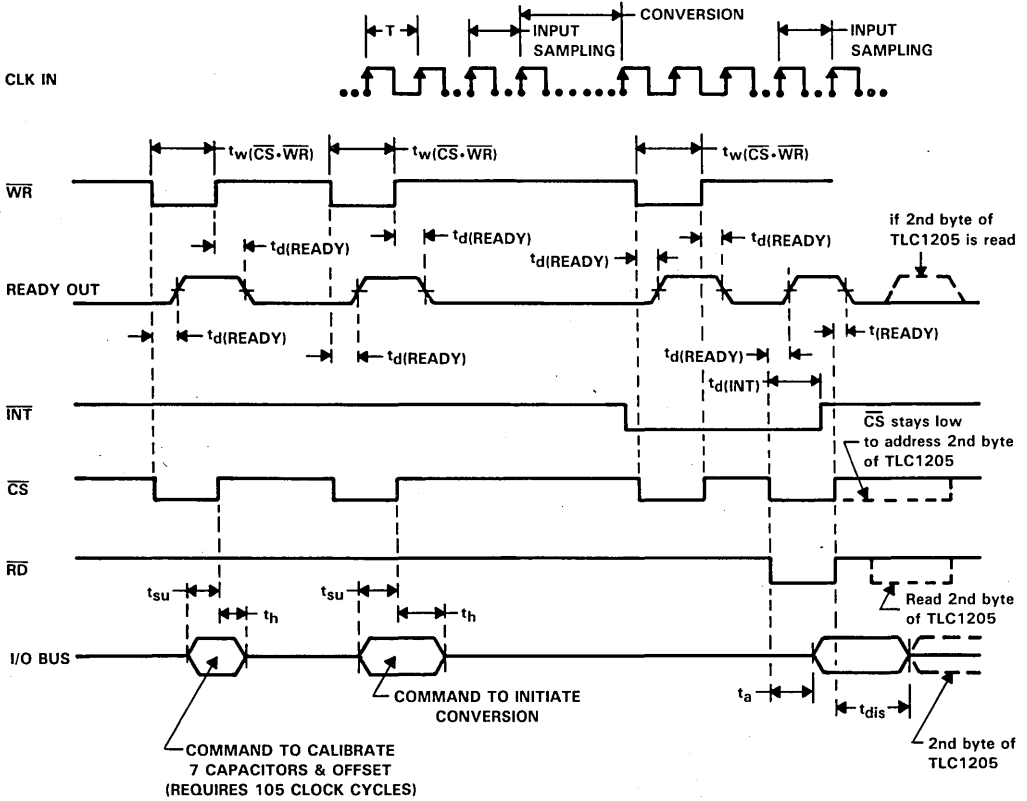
T
INPUT SAMPLING
CONVERSION
INPUT SAMPLING
CLK IN

$t_{w(\overline{CS} \cdot \overline{WR})}$
$t_{w(\overline{CS} \cdot \overline{WR})}$
$t_{w(\overline{CS} \cdot \overline{WR})}$

$\overline{WR}$

$t_{d(READY)}$
$t_{d(READY)}$
$t_{d(READY)}$
$t_{d(READY)}$
if 2nd byte of TLC1205 is read

READY OUT

$t_{d(READY)}$
$t_{d(READY)}$
$t_{d(READY)}$
$t_{(READY)}$
$t_{d(INT)}$

$\overline{INT}$

$\overline{CS}$ stays low to address 2nd byte of TLC1205

$\overline{CS}$

$\overline{RD}$

$t_{su}$
$t_h$
$t_{su}$
$t_h$
Read 2nd byte of TLC1205

I/O BUS

$t_a$
$t_{dis}$

COMMAND TO INITIATE CONVERSION

COMMAND TO CALIBRATE 7 CAPACITORS & OFFSET (REQUIRES 105 CLOCK CYCLES)

2nd byte of TLC1205